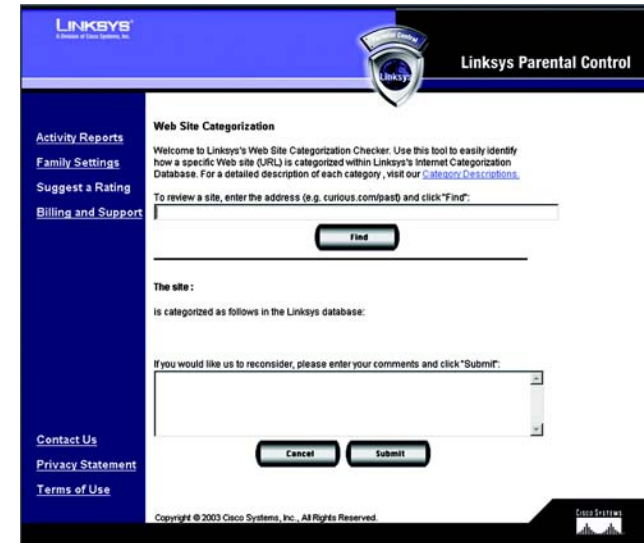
LINKSYS®
A Division of Cisco Systems, Inc.

Parental Control

Linksys

Linksys Parental Control

Activity Reports

Family Settings

Suggest a Rating

Billing and Support

Web Site Categorization

Welcome to Linksys's Web Site Categorization Checker. Use this tool to easily identify how a specific Web site (URL) is categorized within Linksys's Internet Categorization Database. For a detailed description of each category , visit our Category Descriptions.

To review a site, enter the address (e.g. curious.com/past) and click "Find":

Find

The site :

is categorized as follows in the Linksys database:

If you would like us to reconsider, please enter your comments and click "Submit":

Cancel

Submit

Contact Us

Privacy Statement

Terms of Use

Copyright © 2003 Cisco Systems, Inc., All Rights Reserved.

CISCO SYSTEMS